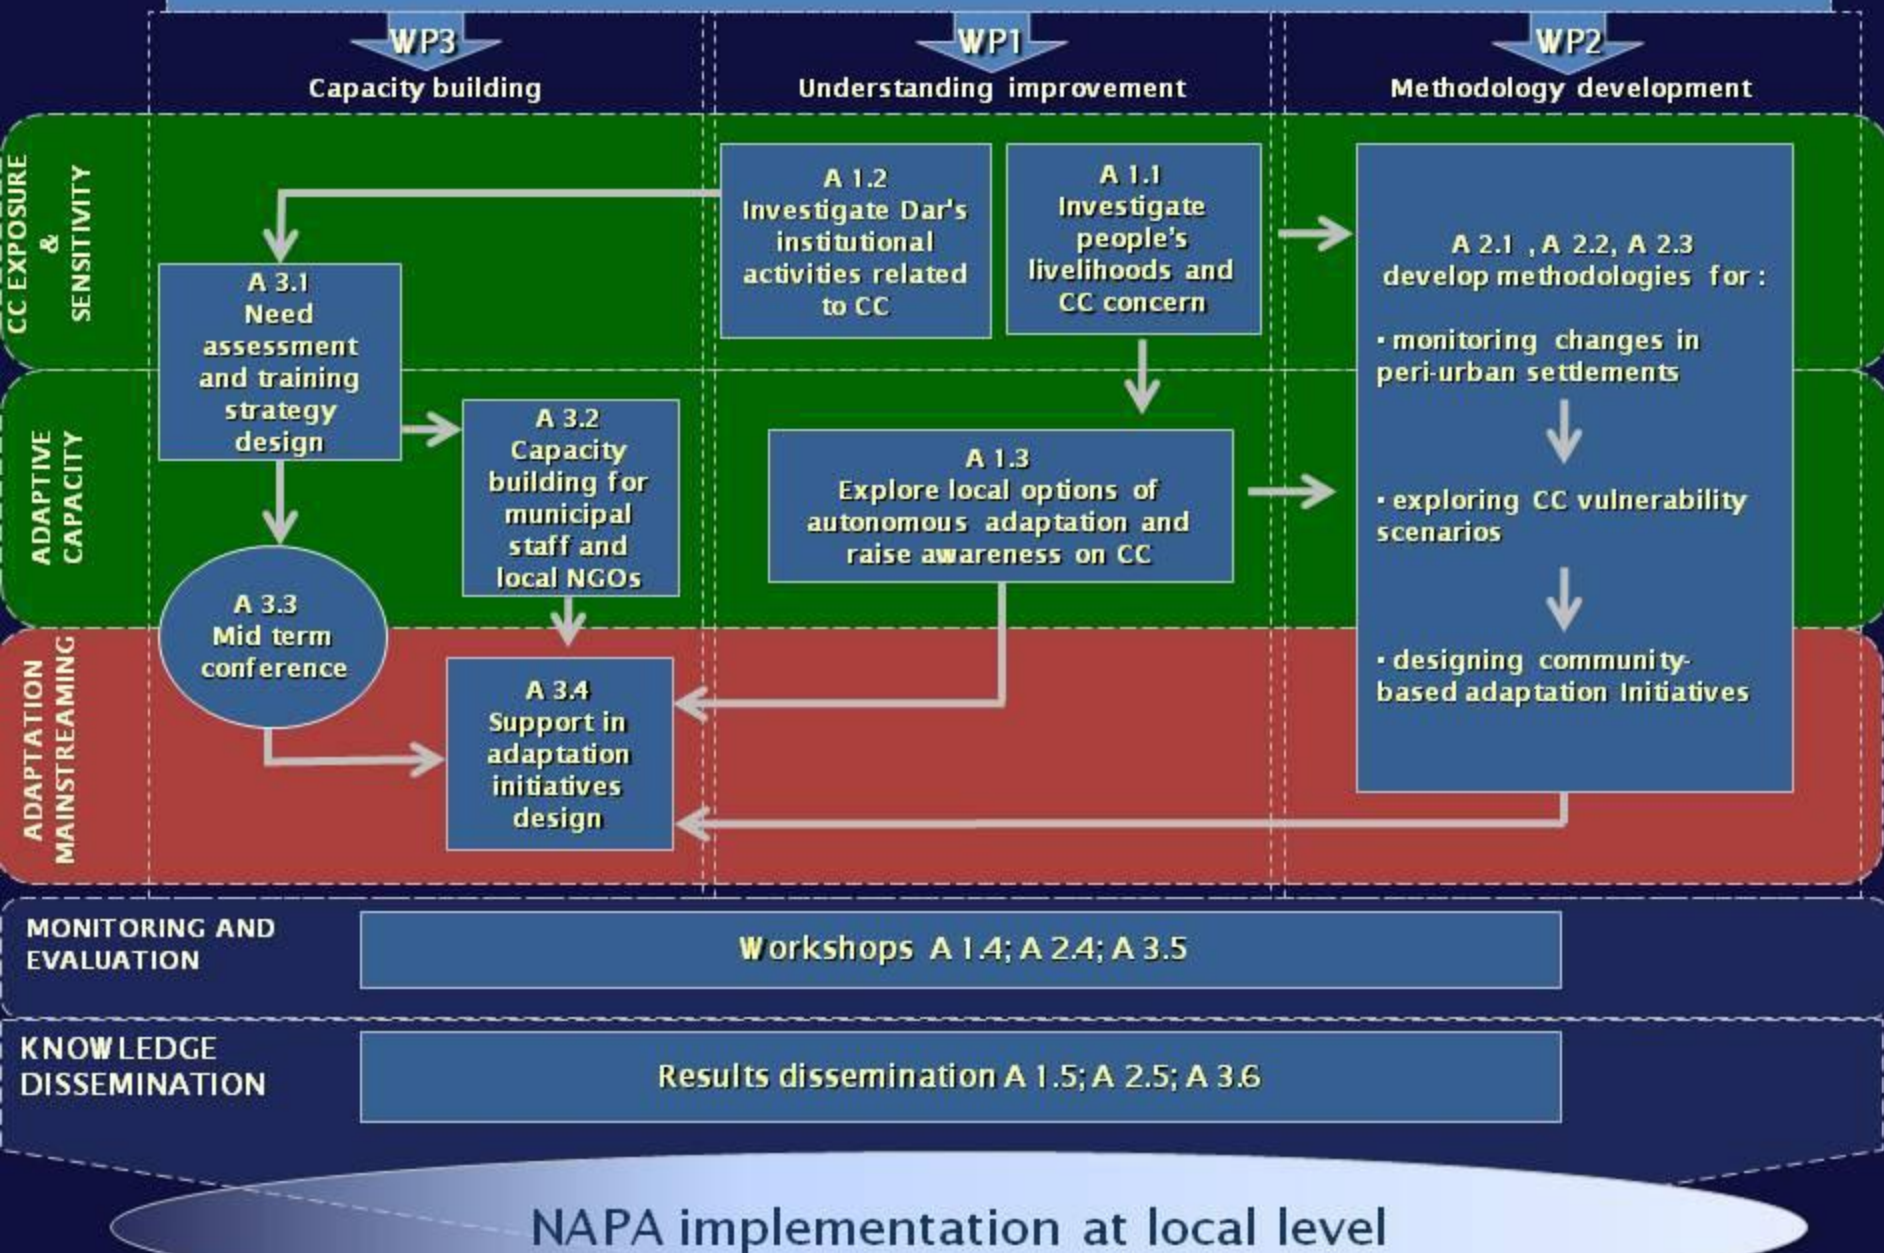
WP3
Capacity building

WP1
Understanding improvement

WP2
Methodology development

CC EXPOSURE & SENSITIVITY

A 1.2
Investigate Dar's institutional activities related to CC

A 1.1
Investigate people's livelihoods and CC concern

A 2.1 , A 2.2, A 2.3
develop methodologies for :

• monitoring changes in peri-urban settlements

• exploring CC vulnerability scenarios

• designing community-based adaptation Initiatives

A 3.1
Need assessment and training strategy design

ADAPTIVE CAPACITY

A 3.2
Capacity building for municipal staff and local NGOs

A 1.3
Explore local options of autonomous adaptation and raise awareness on CC

A 3.3
Mid term conference

ADAPTATION MAINSTREAMING

A 3.4
Support in adaptation initiatives design

MONITORING AND EVALUATION

Workshops A 1.4; A 2.4; A 3.5

KNOWLEDGE DISSEMINATION

Results dissemination A 1.5; A 2.5; A 3.6

NAPA implementation at local level